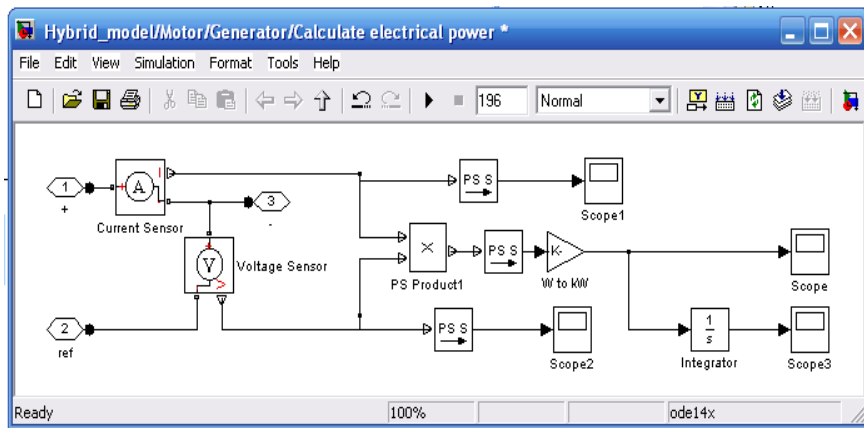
Hybrid_model/Motor/Generator/Calculate electrical power *

File Edit View Simulation Format Tools Help

196 Normal

1
+
A
Current Sensor
I
3
-
V
Voltage Sensor
2
ref
PS S
Scope1
×
PS Product1
PS S
K-
W to kW
Scope
PS S
Scope2
$\frac{1}{s}$
Integrator
Scope3

Ready 100% ode14x